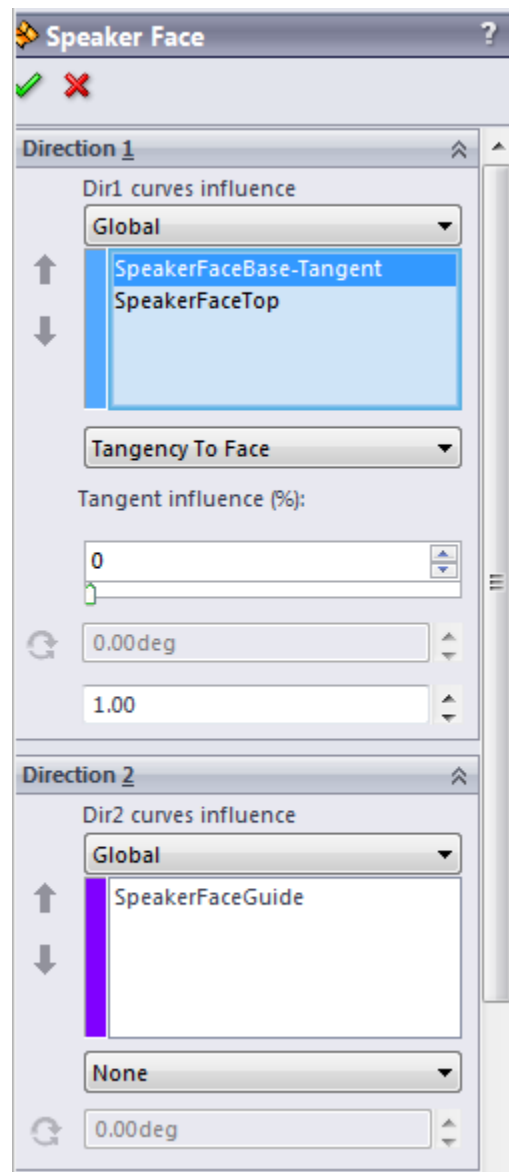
Speaker Face

?

Direction 1

Dir1 curves influence

Global

SpeakerFaceBase-Tangent

SpeakerFaceTop

Tangency To Face

Tangent influence (%):

0

0.00deg

1.00

Direction 2

Dir2 curves influence

Global

SpeakerFaceGuide

None

0.00deg